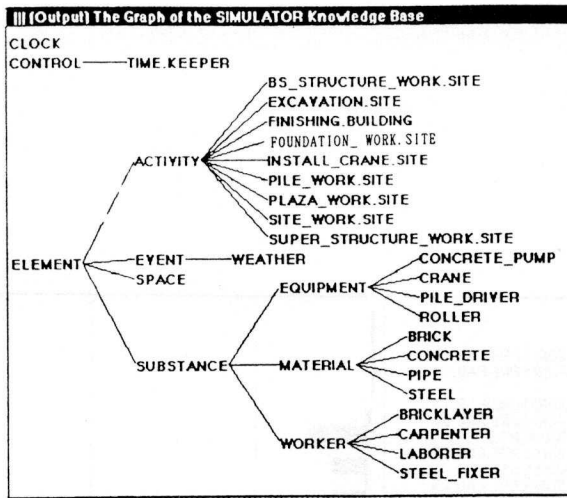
(Output) The Graph of the SIMULATOR Knowledge Base

CLOCK
CONTROL——TIME.KEEPER

ELEMENT
ACTIVITY
BS_STRUCTURE_WORK.SITE
EXCAVATION.SITE
FINISHING.BUILDING
FOUNDATION_ WORK.SITE
INSTALL_CRANE.SITE
PILE_WORK.SITE
PLAZA_WORK.SITE
SITE_WORK.SITE
SUPER_STRUCTURE_WORK.SITE
EVENT——WEATHER
SPACE
SUBSTANCE
EQUIPMENT
CONCRETE_PUMP
CRANE
PILE_DRIVER
ROLLER
MATERIAL
BRICK
CONCRETE
PIPE
STEEL
WORKER
BRICKLAYER
CARPENTER
LABORER
STEEL_FIXER